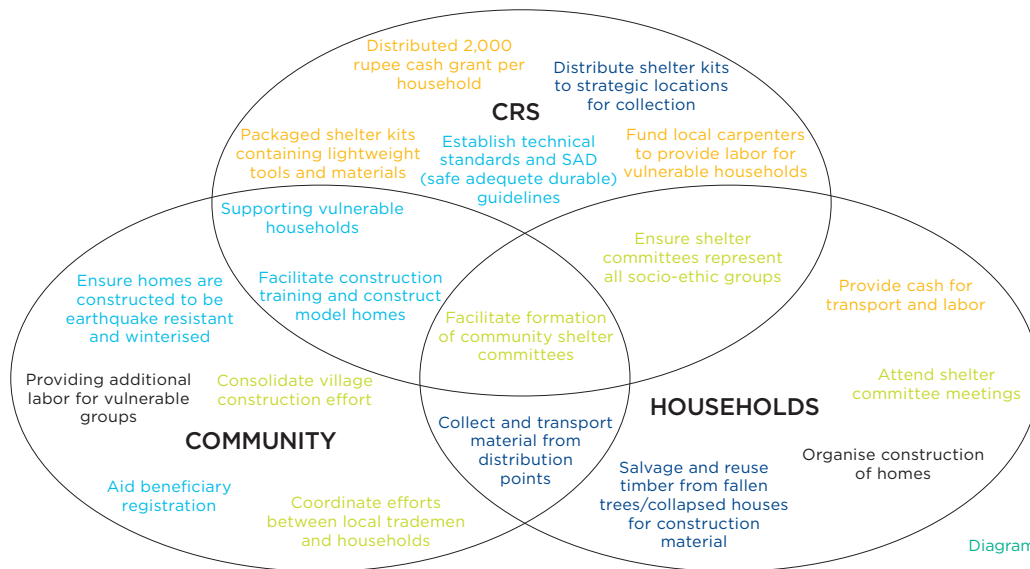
CRS

Distributed 2,000 rupee cash grant per household

Distribute shelter kits to strategic locations for collection

Packaged shelter kits containing lightweight tools and materials

Establish technical standards and SAD (safe adequete durable) guidelines

Fund local carpenters to provide labor for vulnerable households

Supporting vulnerable households

Facilitate construction training and construct model homes

Ensure shelter committees represent all socio-ethic groups

Facilitate formation of community shelter committees

Ensure homes are constructed to be earthquake resistant and winterised

Providing additional labor for vulnerable groups

Consolidate village construction effort

COMMUNITY

Aid beneficiary registration

Coordinate efforts between local trademen and households

Collect and transport material from distribution points

HOUSEHOLDS

Provide cash for transport and labor

Attend shelter committee meetings

Organise construction of homes

Salvage and reuse timber from fallen trees/collapsed houses for construction material

Diagram